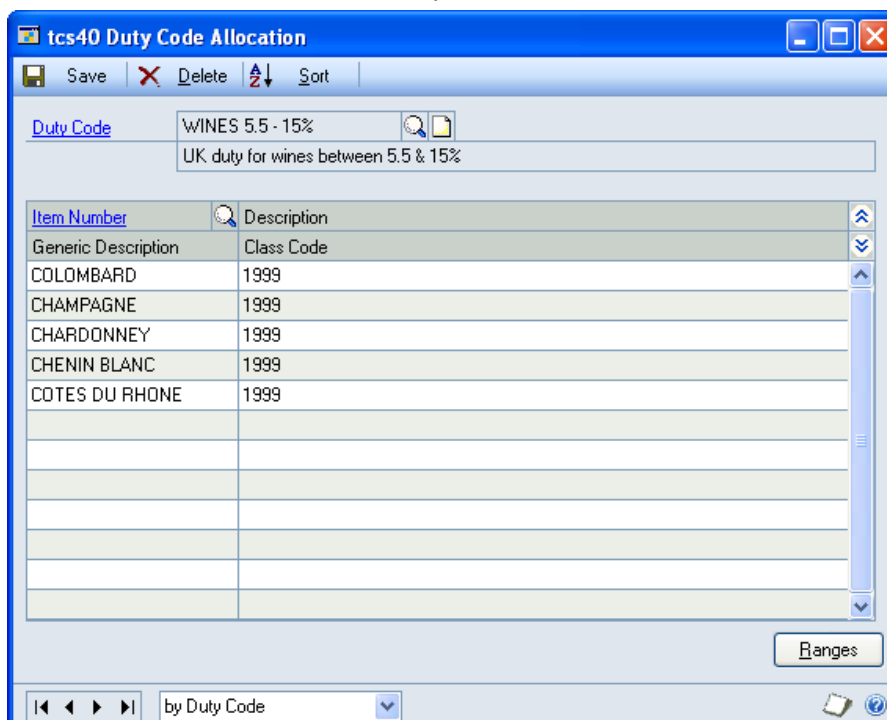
tcs40 Duty Code Allocation

Save Delete Sort

Duty Code WINES 5.5 - 15%
UK duty for wines between 5.5 & 15%

| Item Number | Description |
|---|---|
| Generic Description | Class Code |
| COLOMBARD | 1999 |
| CHAMPAGNE | 1999 |
| CHARDONNEY | 1999 |
| CHENIN BLANC | 1999 |
| COTES DU RHONE | 1999 |

Ranges

by Duty Code